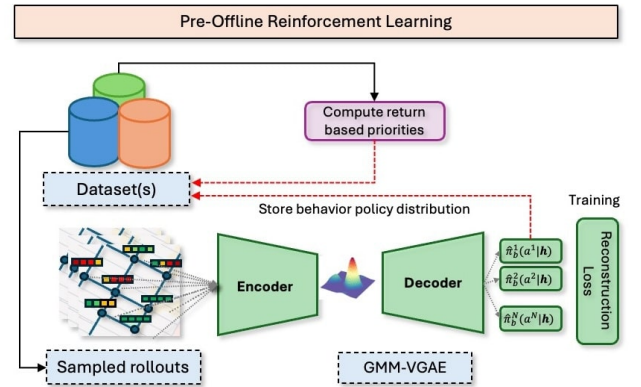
Pre-Offline Reinforcement Learning

Compute return based priorities

Dataset(s)

Store behavior policy distribution

Training

Encoder

Decoder

$\hat{\pi}_b^1(a^1|\boldsymbol{h})$

$\hat{\pi}_b^2(a^2|\boldsymbol{h})$

$\hat{\pi}_b^N(a^N|\boldsymbol{h})$

Reconstruction Loss

Sampled rollouts

GMM-VGAE